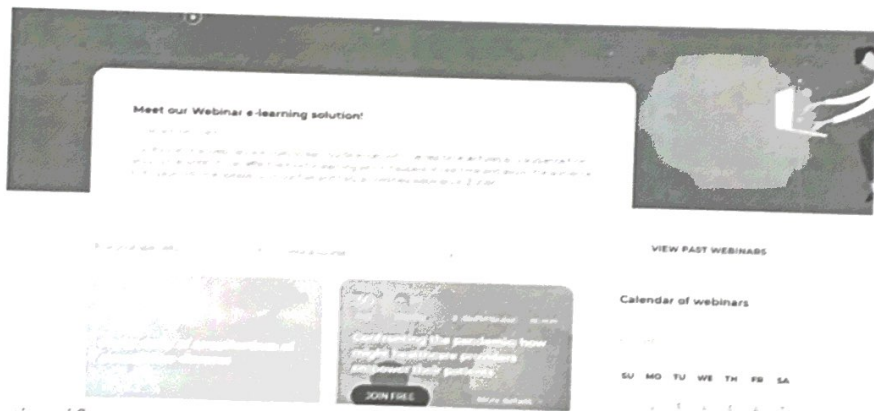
Meet our Webinar e-learning solution!

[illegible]

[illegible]

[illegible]

VIEW PAST WEBINARS

Calendar of webinars

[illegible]

Confronting the pandemic: how might healthcare providers empower their patients

JOIN FREE

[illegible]

SU MO TU WE TH FR SA